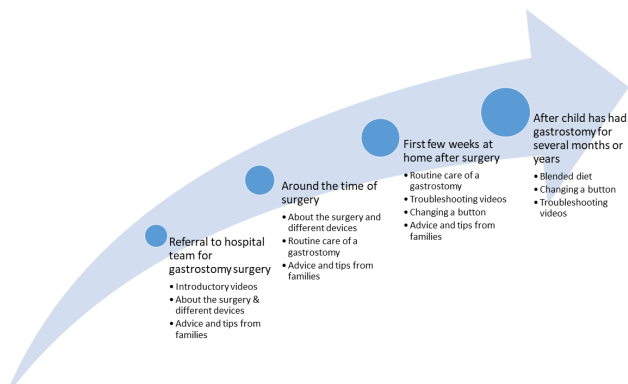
Referral to hospital team for gastrostomy surgery
• Introductory videos
• About the surgery & different devices
• Advice and tips from families

Around the time of surgery
• About the surgery and different devices
• Routine care of a gastrostomy
• Advice and tips from families

First few weeks at home after surgery
• Routine care of a gastrostomy
• Troubleshooting videos
• Changing a button
• Advice and tips from families

After child has had gastrostomy for several months or years
• Blended diet
• Changing a button
• Troubleshooting videos